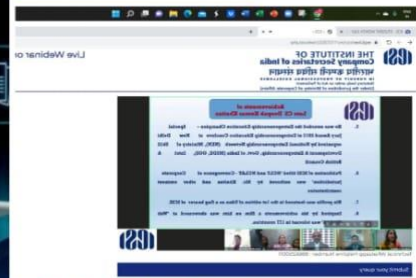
THE INSTITUTE OF
Company Secretaries of India
भारतीय कंपनी सचिव संस्थान
IN PURSUIT OF PROFESSIONAL EXCELLENCE
Statutory body under an Act of Parliament
(Under the jurisdiction of Ministry of Corporate Affairs)

Live Webinar o

Achievements of
Late CS Deepak Kumar Khaitan

1. He was awarded the Entrepreneurship Excellence Champion – Special Jury Award 2017 at Entrepreneurship Excellence Conclave at New Delhi organised by National Entrepreneurship Network (NEN), Ministry of Skill Development & Entrepreneurship, Govt. of India (MSDE), DIGI, Intel & Nasscom Council.

2. Publication of ICSI titled "ECLI and ECLAF – Convergence of Corporate Jurisdiction" was authored by Mr. Khaitan and other eminent contributors.

3. His profile was featured in the 1st edition of Fame as a flag bearer of ICSI.

4. Inspired by his achievements a film on him was showcased at "Wah ...!" ... at CS convention.

Submit your query